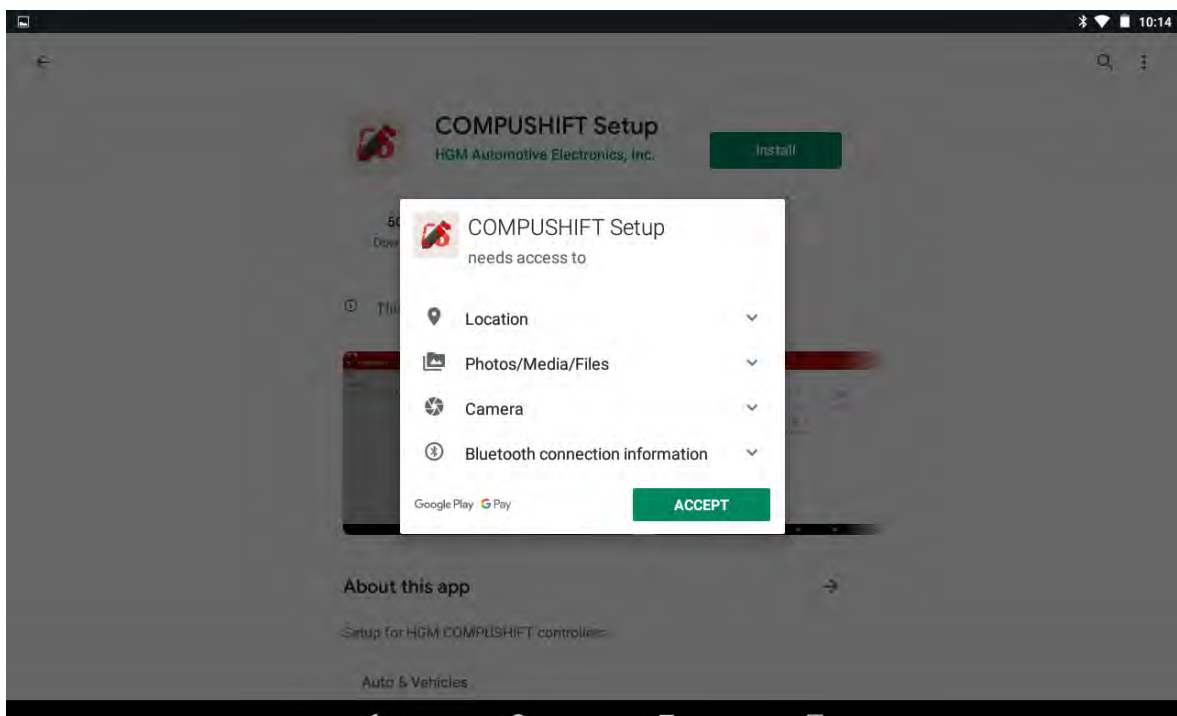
10:14

COMPUSHIFT Setup
HGM Automotive Electronics, Inc.
Install

5(
Dow

Thi

COMPUSHIFT Setup
needs access to

Location
Photos/Media/Files
Camera
Bluetooth connection information

Google Play G Pay
ACCEPT

About this app
Setup for HGM COMPUSHIFT controller.
Auto & Vehicles